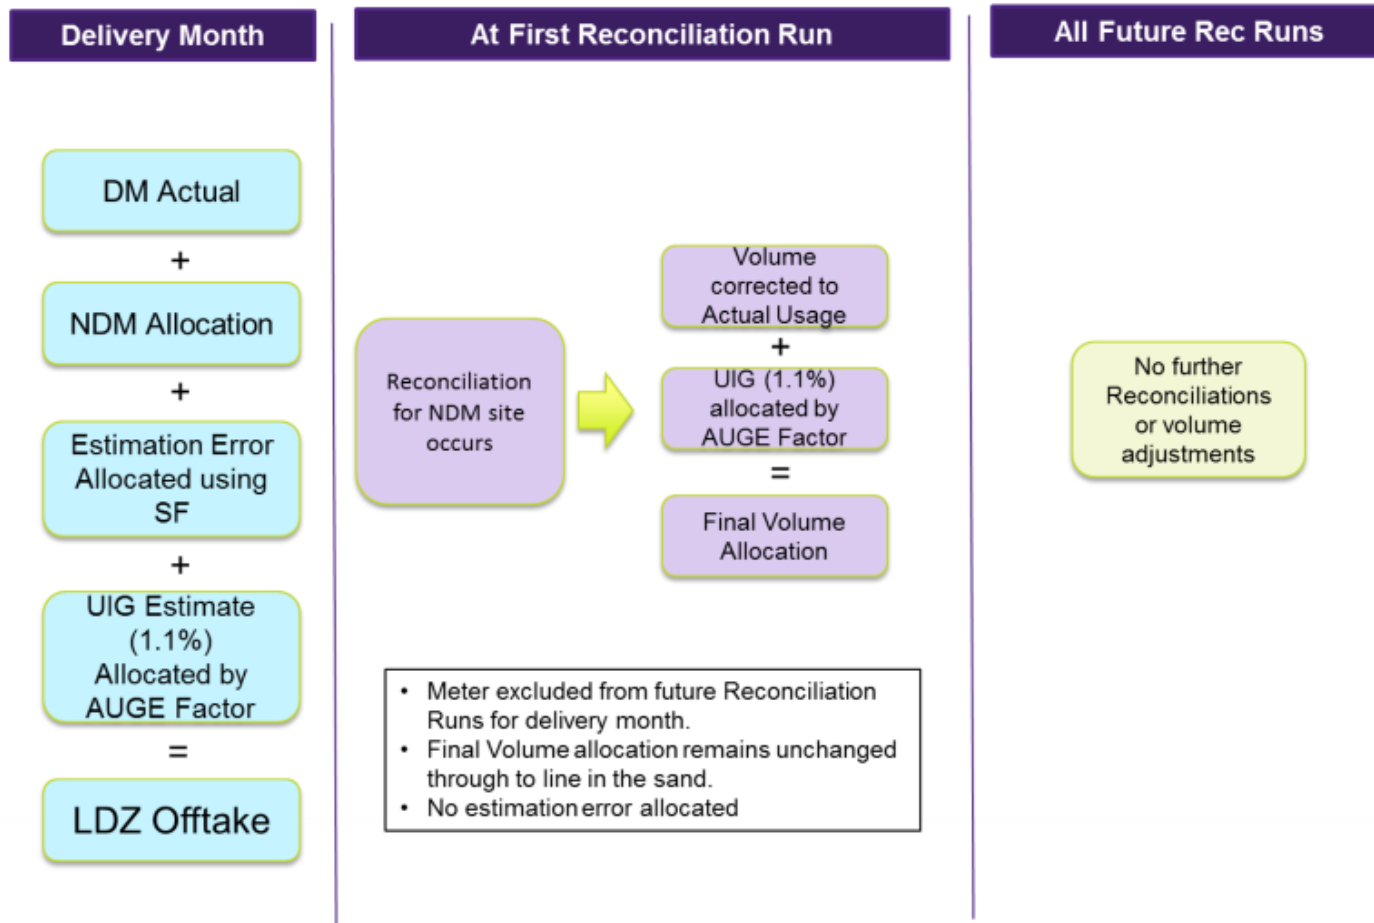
Delivery Month

DM Actual

+

NDM Allocation

+

Estimation Error Allocated using SF

+

UIG Estimate (1.1%) Allocated by AUGE Factor

=

LDZ Offtake

At First Reconciliation Run

Reconciliation for NDM site occurs

Volume corrected to Actual Usage

+

UIG (1.1%) allocated by AUGE Factor

=

Final Volume Allocation

- Meter excluded from future Reconciliation Runs for delivery month.
- Final Volume allocation remains unchanged through to line in the sand.
- No estimation error allocated

All Future Rec Runs

No further Reconciliations or volume adjustments